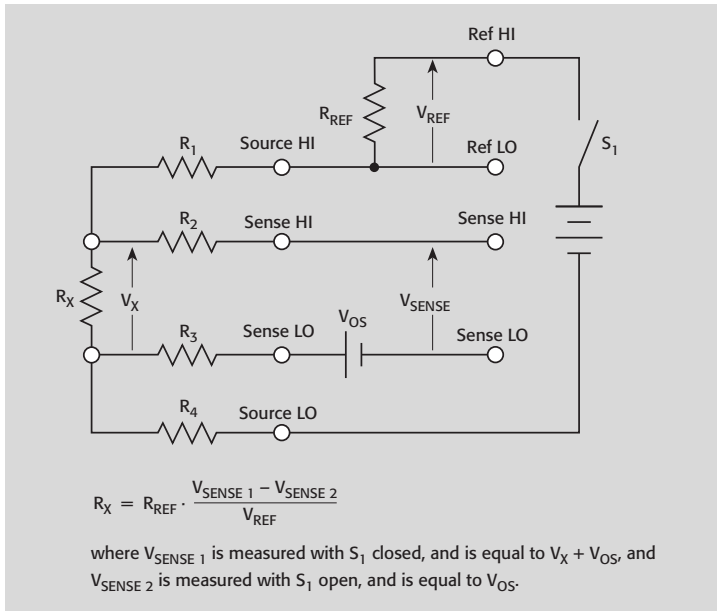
Ref HI

$R_{REF}$

$V_{REF}$

$R_1$

Source HI

Ref LO

$S_1$

$R_2$

Sense HI

Sense HI

$R_X$

$V_X$

$V_{SENSE}$

$R_3$

Sense LO

$V_{OS}$

Sense LO

$R_4$

Source LO

$R_X = R_{REF} \cdot \frac{V_{SENSE\ 1} - V_{SENSE\ 2}}{V_{REF}}$

where $V_{SENSE\ 1}$ is measured with $S_1$ closed, and is equal to $V_X + V_{OS}$, and $V_{SENSE\ 2}$ is measured with $S_1$ open, and is equal to $V_{OS}$.